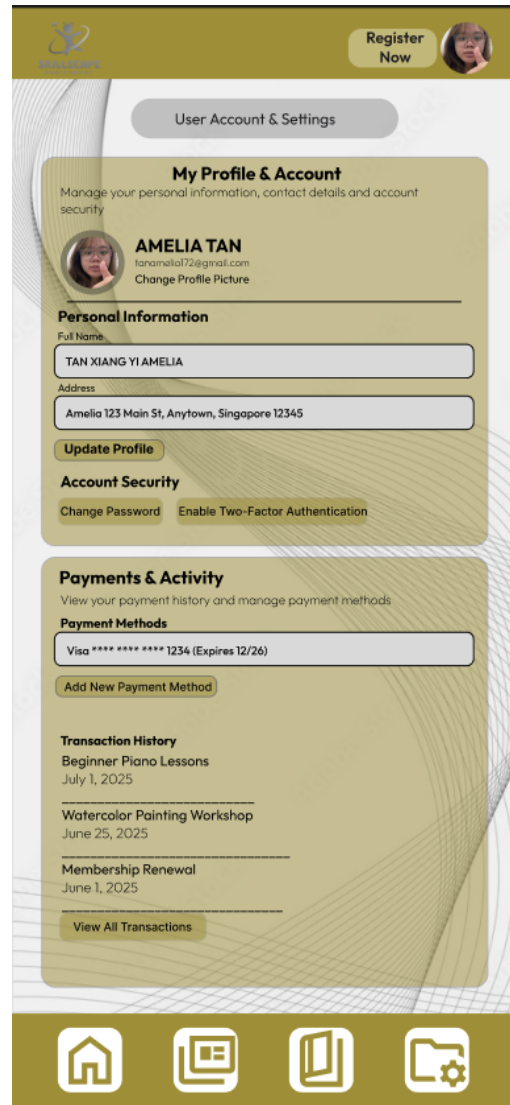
SKILLSCAPE

Register Now

User Account & Settings

My Profile & Account
Manage your personal information, contact details and account security

AMELIA TAN
tanamelia172@gmail.com
Change Profile Picture

Personal Information
Full Name
TAN XIANG YI AMELIA
Address
Amelia 123 Main St, Anytown, Singapore 12345
Update Profile

Account Security
Change Password
Enable Two-Factor Authentication

Payments & Activity
View your payment history and manage payment methods
Payment Methods
Visa **** **** **** 1234 (Expires 12/26)
Add New Payment Method

Transaction History
Beginner Piano Lessons
July 1, 2025

Watercolor Painting Workshop
June 25, 2025

Membership Renewal
June 1, 2025

View All Transactions